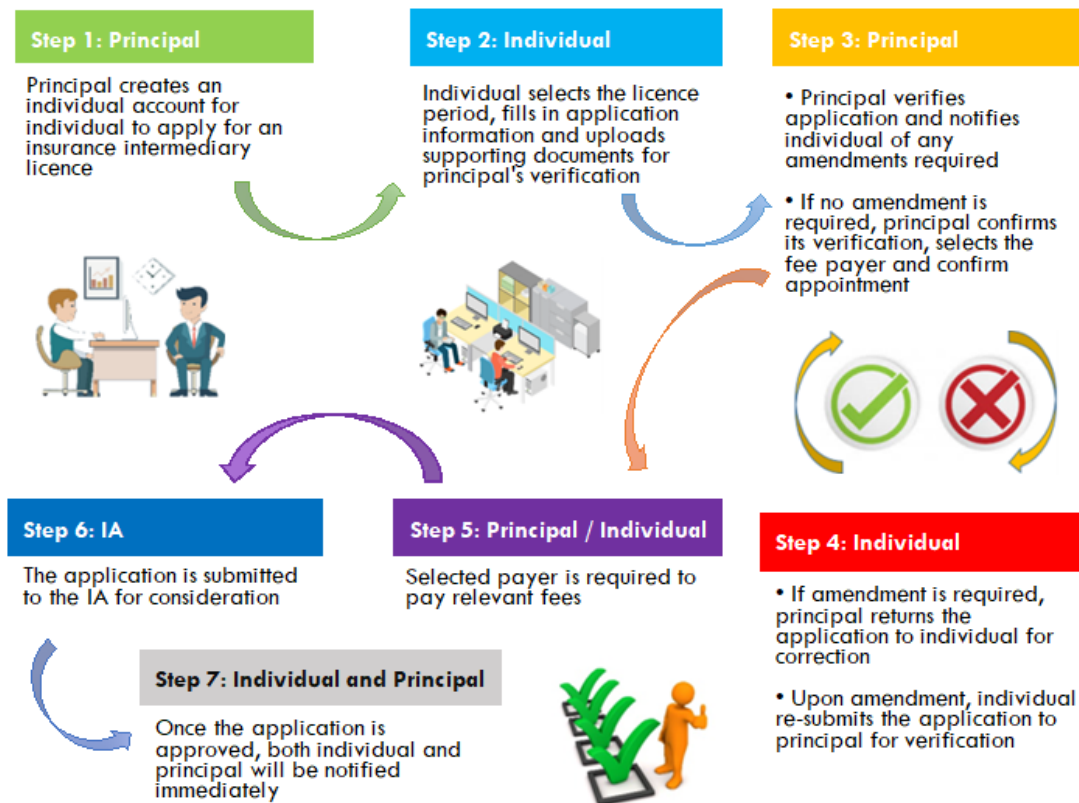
Step 1: Principal

Principal creates an individual account for individual to apply for an insurance intermediary licence

Step 2: Individual

Individual selects the licence period, fills in application information and uploads supporting documents for principal's verification

Step 3: Principal

• Principal verifies application and notifies individual of any amendments required

• If no amendment is required, principal confirms its verification, selects the fee payer and confirm appointment

Step 6: IA

The application is submitted to the IA for consideration

Step 5: Principal / Individual

Selected payer is required to pay relevant fees

Step 4: Individual

• If amendment is required, principal returns the application to individual for correction

• Upon amendment, individual re-submits the application to principal for verification

Step 7: Individual and Principal

Once the application is approved, both individual and principal will be notified immediately